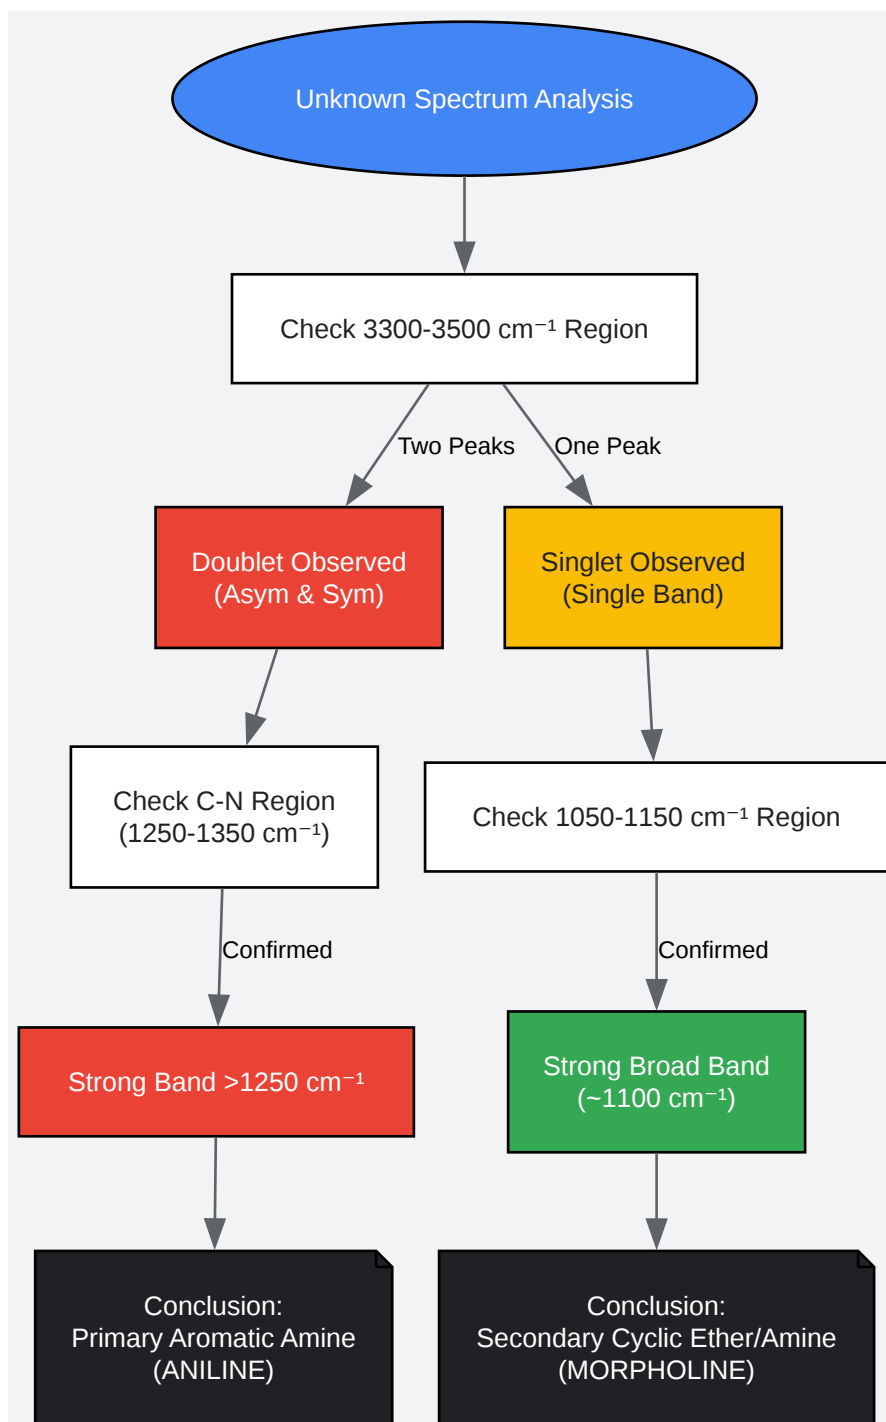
Unknown Spectrum Analysis

Check 3300-3500 cm$^{-1}$ Region

Two Peaks

One Peak

Doublet Observed
(Asym & Sym)

Singlet Observed
(Single Band)

Check C-N Region
(1250-1350 cm$^{-1}$)

Check 1050-1150 cm$^{-1}$ Region

Confirmed

Confirmed

Strong Band >1250 cm$^{-1}$

Strong Broad Band
(~1100 cm$^{-1}$)

Conclusion:
Primary Aromatic Amine
(ANILINE)

Conclusion:
Secondary Cyclic Ether/Amine
(MORPHOLINE)